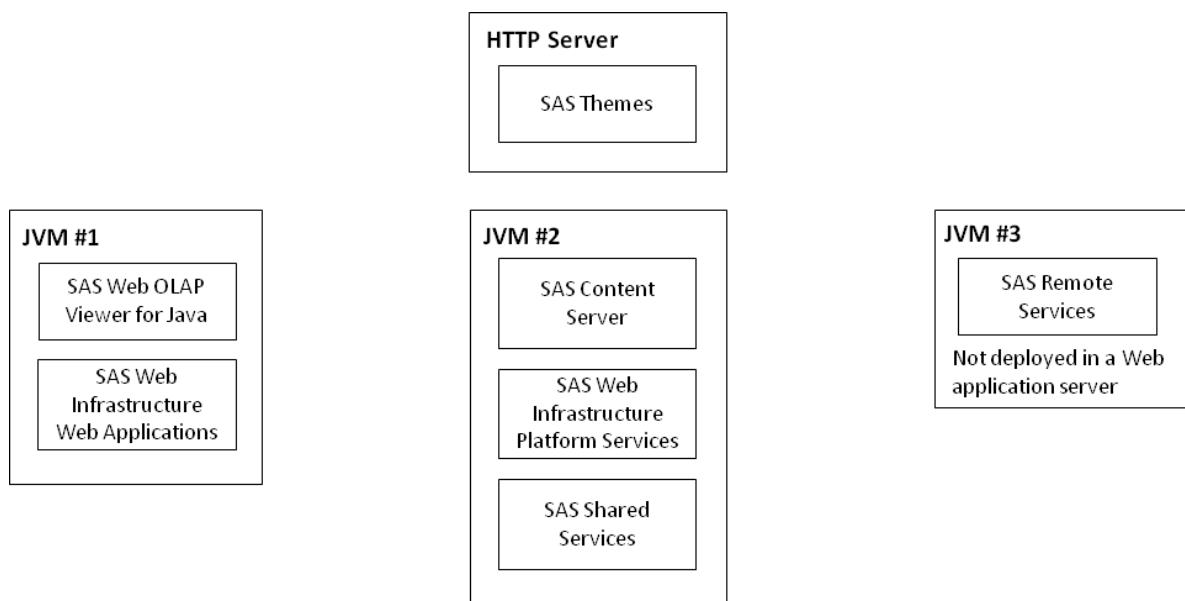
HTTP Server

SAS Themes

JVM #1

SAS Web OLAP Viewer for Java

SAS Web Infrastructure Web Applications

JVM #2

SAS Content Server

SAS Web Infrastructure Platform Services

SAS Shared Services

JVM #3

SAS Remote Services

Not deployed in a Web application server